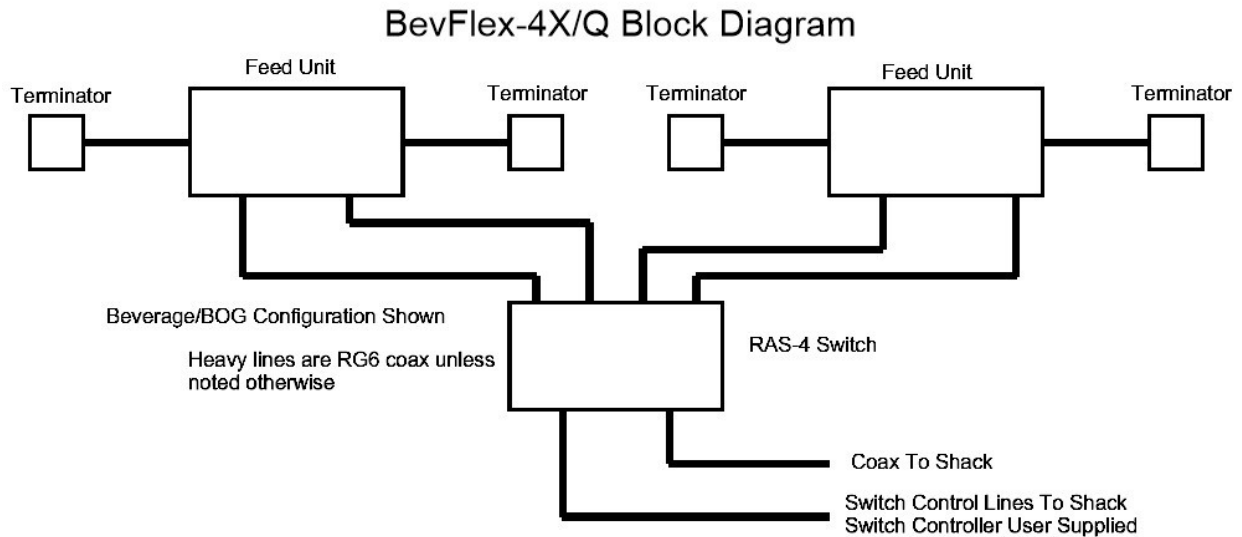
BevFlex-4X/Q Block Diagram

Terminator

Feed Unit

Terminator

Terminator

Feed Unit

Terminator

Beverage/BOG Configuration Shown

Heavy lines are RG6 coax unless noted otherwise

RAS-4 Switch

Coax To Shack

Switch Control Lines To Shack
Switch Controller User Supplied